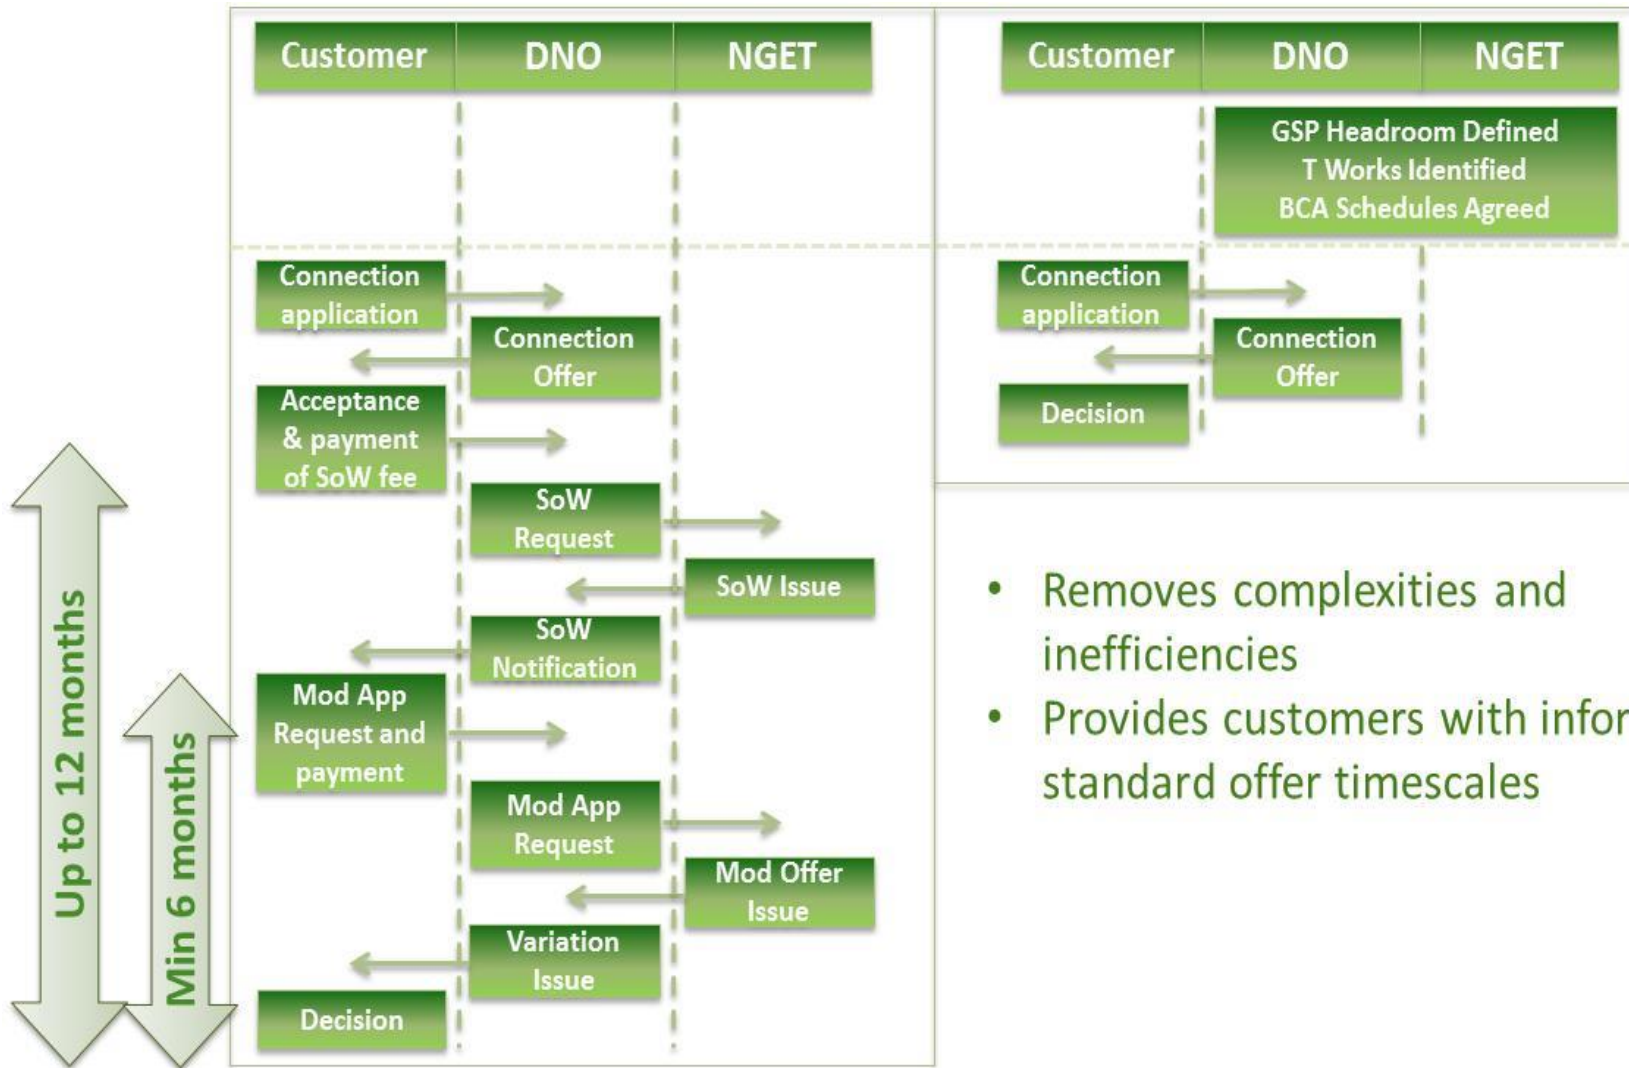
Up to 12 months

Min 6 months

| Customer | DNO | NGET |
|---|---|---|

Connection application

Connection Offer

Acceptance & payment of SoW fee

SoW Request

SoW Issue

SoW Notification

Mod App Request and payment

Mod App Request

Mod Offer Issue

Variation Issue

Decision

| Customer | DNO | NGET |
|---|---|---|

GSP Headroom Defined
T Works Identified
BCA Schedules Agreed

Connection application

Connection Offer

Decision

• Removes complexities and inefficiencies
• Provides customers with infor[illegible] standard offer timescales